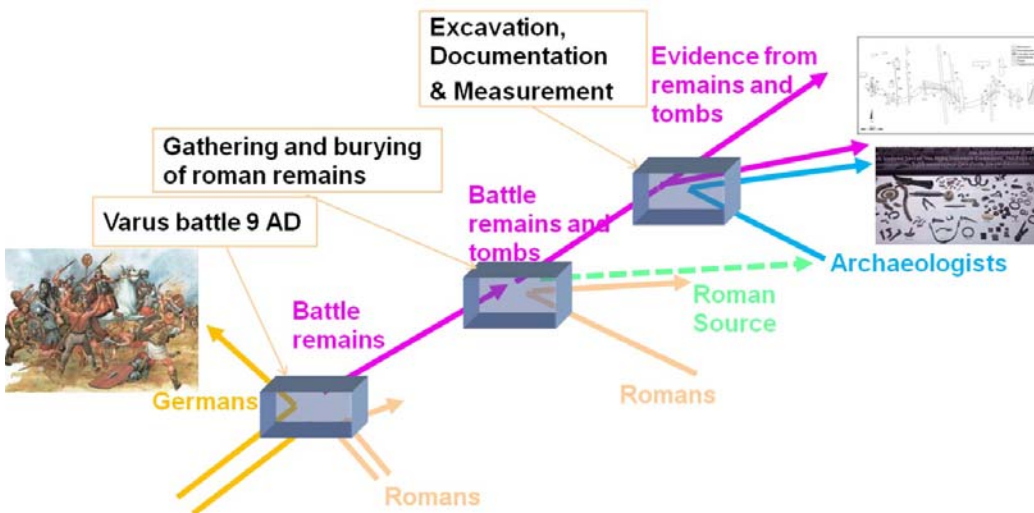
Excavation, Documentation & Measurement

Evidence from remains and tombs

Gathering and burying of roman remains

Battle remains and tombs

Varus battle 9 AD

Archaeologists

Roman Source

Battle remains

Romans

Germans

Romans